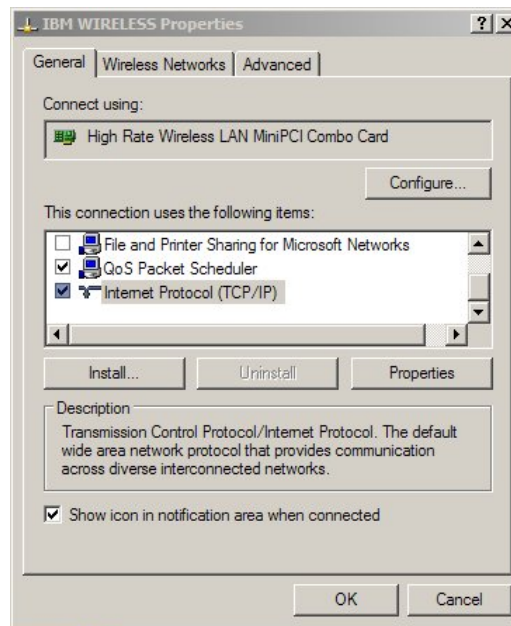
IBM WIRELESS Properties

?
X

General
Wireless Networks
Advanced

Connect using:

High Rate Wireless LAN MiniPCI Combo Card

Configure...

This connection uses the following items:

File and Printer Sharing for Microsoft Networks
QoS Packet Scheduler
Internet Protocol (TCP/IP)

Install...
Uninstall
Properties

Description

Transmission Control Protocol/Internet Protocol. The default wide area network protocol that provides communication across diverse interconnected networks.

Show icon in notification area when connected

OK
Cancel